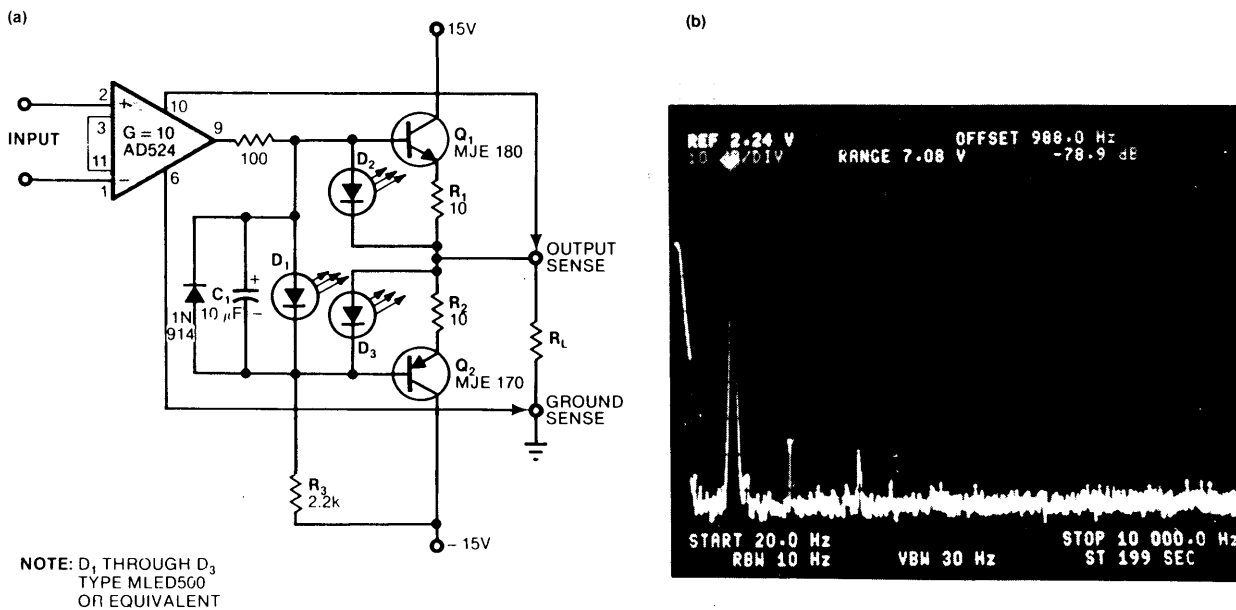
(a)

15V

INPUT

2 + 3 11 1 −

G = 10
AD524

10 9 6

100

$Q_1$
MJE 180

$D_2$

$R_1$
10

$D_1$

$C_1$
10 µF

1N
914

$R_2$
10

$D_3$

$Q_2$
MJE 170

OUTPUT SENSE

$R_L$

GROUND SENSE

$R_3$
2.2k

− 15V

NOTE: $D_1$ THROUGH $D_3$ TYPE MLED500 OR EQUIVALENT

(b)

REF 2.24 V
10 dB/DIV
RANGE 7.08 V
OFFSET 988.0 Hz
-78.9 dB

START 20.0 Hz
RBW 10 Hz
VBW 30 Hz
STOP 10 000.0 Hz
ST 199 SEC